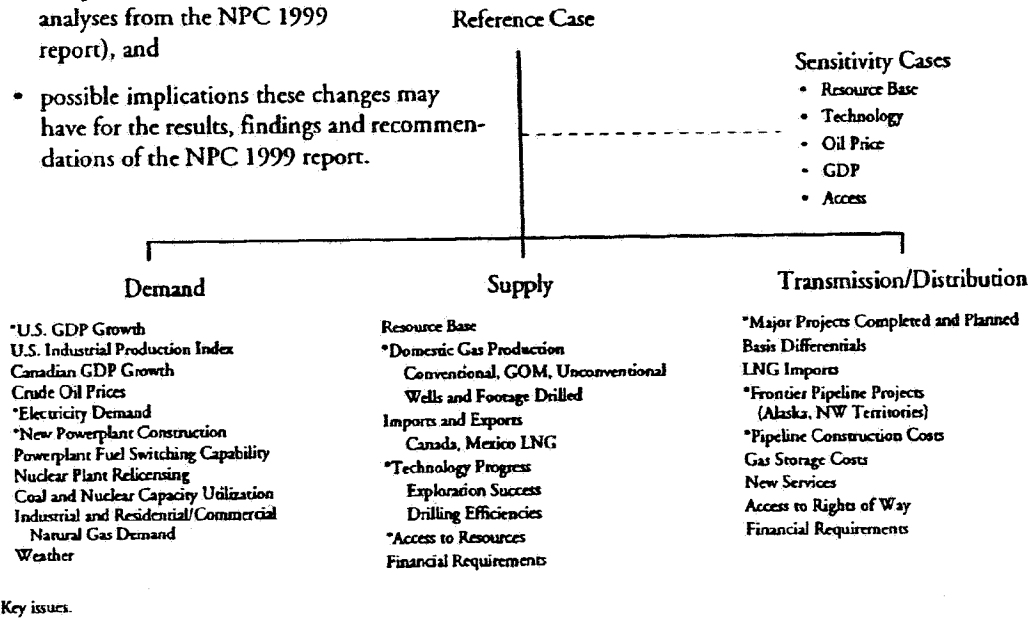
analyses from the NPC 1999 report), and

• possible implications these changes may have for the results, findings and recommendations of the NPC 1999 report.

Reference Case

Sensitivity Cases
• Resource Base
• Technology
• Oil Price
• GDP
• Access

Demand

*U.S. GDP Growth
U.S. Industrial Production Index
Canadian GDP Growth
Crude Oil Prices
*Electricity Demand
*New Powerplant Construction
Powerplant Fuel Switching Capability
Nuclear Plant Relicensing
Coal and Nuclear Capacity Utilization
Industrial and Residential/Commercial Natural Gas Demand
Weather

Supply

Resource Base
*Domestic Gas Production
Conventional, GOM, Unconventional
Wells and Footage Drilled
Imports and Exports
Canada, Mexico LNG
*Technology Progress
Exploration Success
Drilling Efficiencies
*Access to Resources
Financial Requirements

Transmission/Distribution

*Major Projects Completed and Planned
Basis Differentials
LNG Imports
*Frontier Pipeline Projects (Alaska, NW Territories)
*Pipeline Construction Costs
Gas Storage Costs
New Services
Access to Rights of Way
Financial Requirements

Key issues.